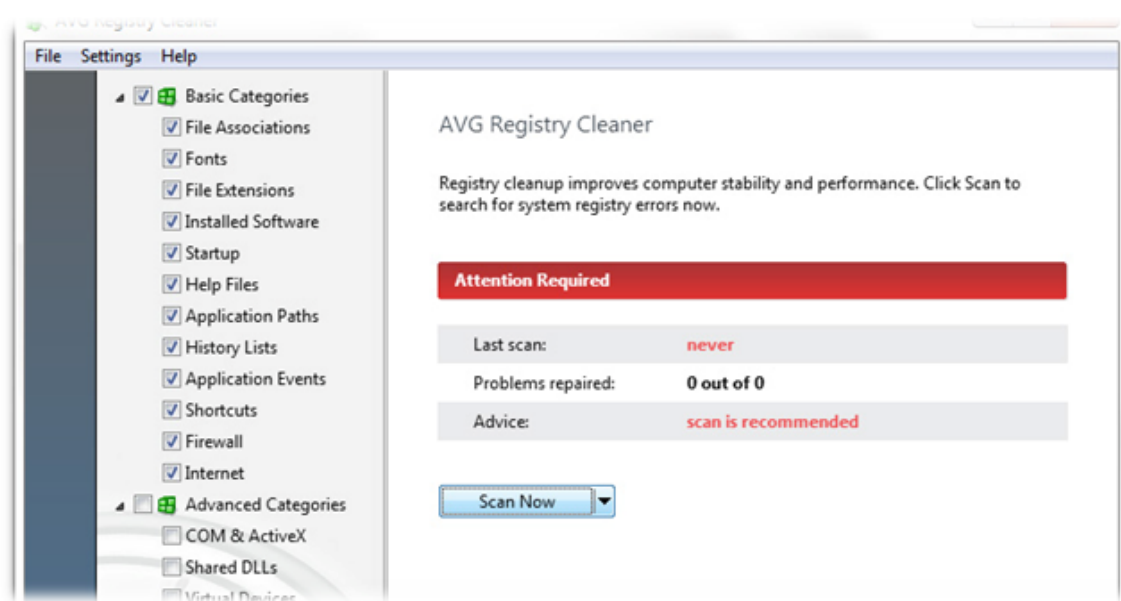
AVG Registry Cleaner

File Settings Help

Basic Categories
File Associations
Fonts
File Extensions
Installed Software
Startup
Help Files
Application Paths
History Lists
Application Events
Shortcuts
Firewall
Internet
Advanced Categories
COM & ActiveX
Shared DLLs
Virtual Devices

AVG Registry Cleaner

Registry cleanup improves computer stability and performance. Click Scan to search for system registry errors now.

Attention Required

| Last scan: | never |
|---|---|
| Problems repaired: | 0 out of 0 |
| Advice: | scan is recommended |

Scan Now